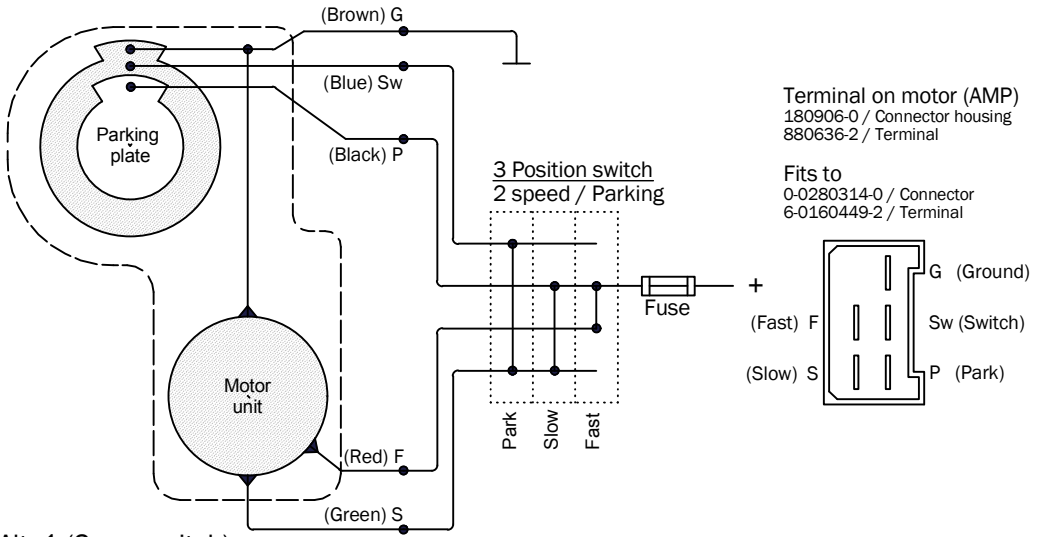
(Brown) G

(Blue) Sw

(Black) P

Parking plate

Motor unit

(Red) F

(Green) S

3 Position switch
2 speed / Parking

Park
Slow
Fast

Fuse

+

Terminal on motor (AMP)
180906-0 / Connector housing
880636-2 / Terminal

Fits to
0-0280314-0 / Connector
6-0160449-2 / Terminal

G (Ground)
(Fast) F
Sw (Switch)
(Slow) S
P (Park)

Alt. 1 (Same switch)